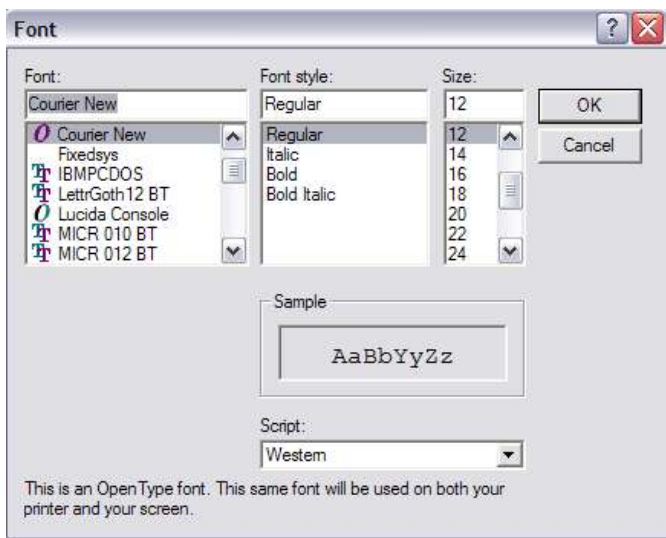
Font

?

Font:

Courier New

Courier New
Fixedsys
IBMPCDOS
LettrGoth12 BT
Lucida Console
MICR 010 BT
MICR 012 BT

Font style:

Regular

Regular
Italic
Bold
Bold Italic

Size:

12

12
14
16
18
20
22
24

OK

Cancel

Sample

AaBbYyZz

Script:

Western

This is an OpenType font. This same font will be used on both your printer and your screen.